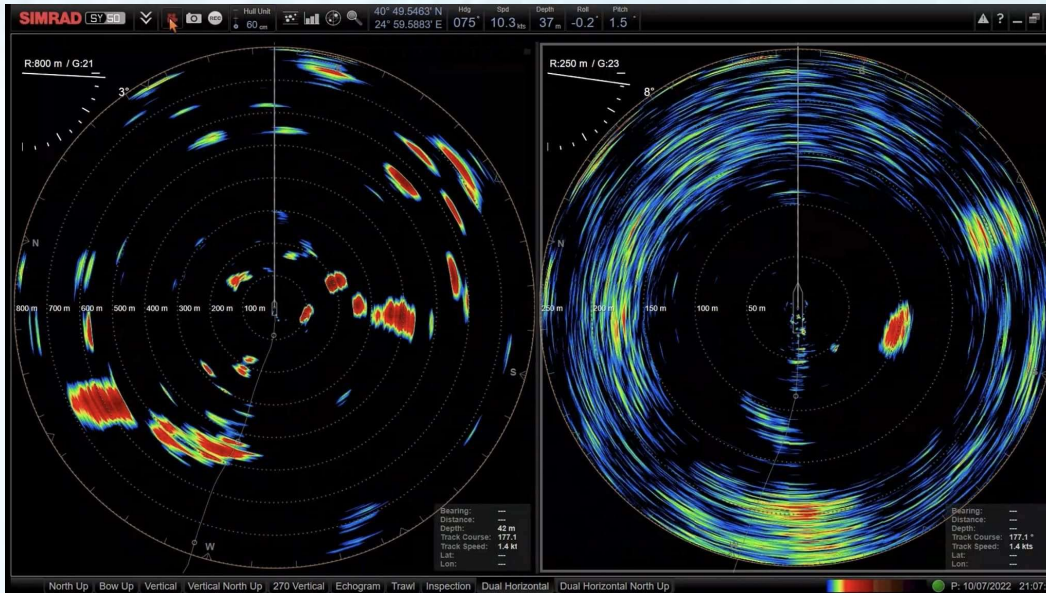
SIMRAD SY50

Hull Unit
60 cm

40° 49.5463' N
24° 59.5883' E

Hdg
075°

Spd
10.3 kts

Depth
37 m

Roll
-0.2°

Pitch
1.5°

R:800 m / G:21

3°

N

800 m 700 m 600 m 500 m 400 m 300 m 200 m 100 m

S

W

Bearing: ---
Distance: ---
Depth: 42 m
Track Course: 177.1
Track Speed: 1.4 kt
Lat: ---
Lon: ---

R:250 m / G:23

8°

250 m 200 m 150 m 100 m 50 m

Bearing: ---
Distance: ---
Depth: ---
Track Course: 177.1 °
Track Speed: 1.4 kts
Lat: ---
Lon: ---

North Up | Bow Up | Vertical | Vertical North Up | 270 Vertical | Echogram | Trawl | Inspection | Dual Horizontal | Dual Horizontal North Up

P: 10/07/2022 21:07